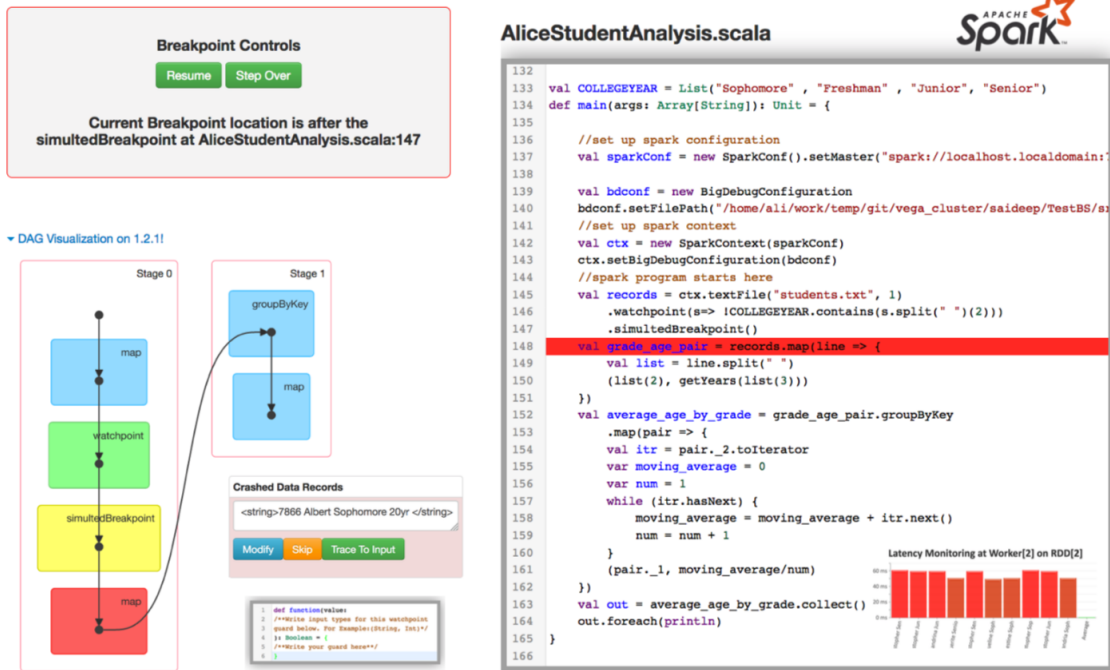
Breakpoint Controls

Resume  Step Over

Current Breakpoint location is after the simultedBreakpoint at AliceStudentAnalysis.scala:147

DAG Visualization on 1.2.1!

Stage 0

map

watchpoint

simultedBreakpoint

map

Stage 1

groupByKey

map

Crashed Data Records

<string>7866 Albert Sophomore 20yr </string>

Modify  Skip  Trace To Input

1 def function(value:
2 /**Write input types for this watchpoint guard below. For Example:(String, Int)*/
3 ): Boolean = {
4 /**Write your guard here**/
5 }

AliceStudentAnalysis.scala

APACHE Spark

132
133 val COLLEGEYEAR = List("Sophomore" , "Freshman" , "Junior", "Senior")
134 def main(args: Array[String]): Unit = {
135
136 //set up spark configuration
137 val sparkConf = new SparkConf().setMaster("spark://localhost.localdomain:7
138
139 val bdconf = new BigDebugConfiguration
140 bdconf.setFilePath("/home/ali/work/temp/git/vega_cluster/saideep/TestBS/sr
141 //set up spark context
142 val ctx = new SparkContext(sparkConf)
143 ctx.setBigDebugConfiguration(bdconf)
144 //spark program starts here
145 val records = ctx.textFile("students.txt", 1)
146 .watchpoint(s=> !COLLEGEYEAR.contains(s.split(" ")(2)))
147 .simultedBreakpoint()
148 val grade_age_pair = records.map(line => {
149 val list = line.split(" ")
150 (list(2), getYears(list(3)))
151 })
152 val average_age_by_grade = grade_age_pair.groupByKey
153 .map(pair => {
154 val itr = pair._2.toIterator
155 var moving_average = 0
156 var num = 1
157 while (itr.hasNext) {
158 moving_average = moving_average + itr.next()
159 num = num + 1
160 }
161 (pair._1, moving_average/num)
162 })
163 val out = average_age_by_grade.collect()
164 out.foreach(println)
165 }
166

Latency Monitoring at Worker[2] on RDD[2]

60 ms
40 ms
20 ms
0 ms